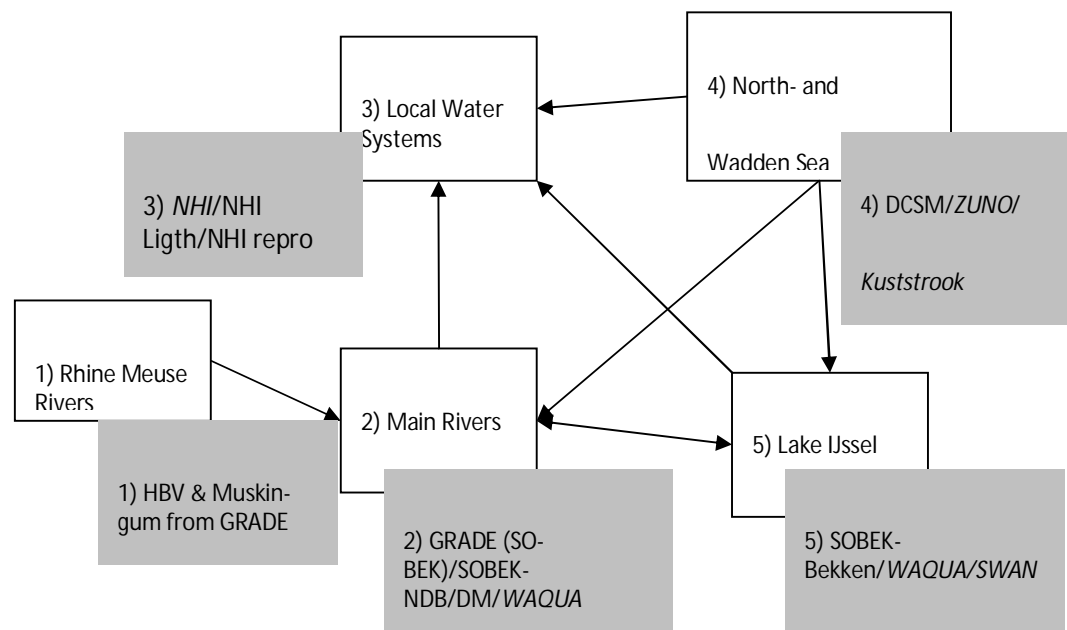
3) Local Water Systems

4) North- and Wadden Sea

3) *NHI*/NHI Ligth/NHI repro

4) DCSM/*ZUNO*/ *Kuststrook*

1) Rhine Meuse Rivers

2) Main Rivers

5) Lake IJssel

1) HBV & Muskingum from GRADE

2) GRADE (SOBEK)/SOBEK-NDB/DM/*WAQUA*

5) SOBEK-Bekken/*WAQUA/SWAN*